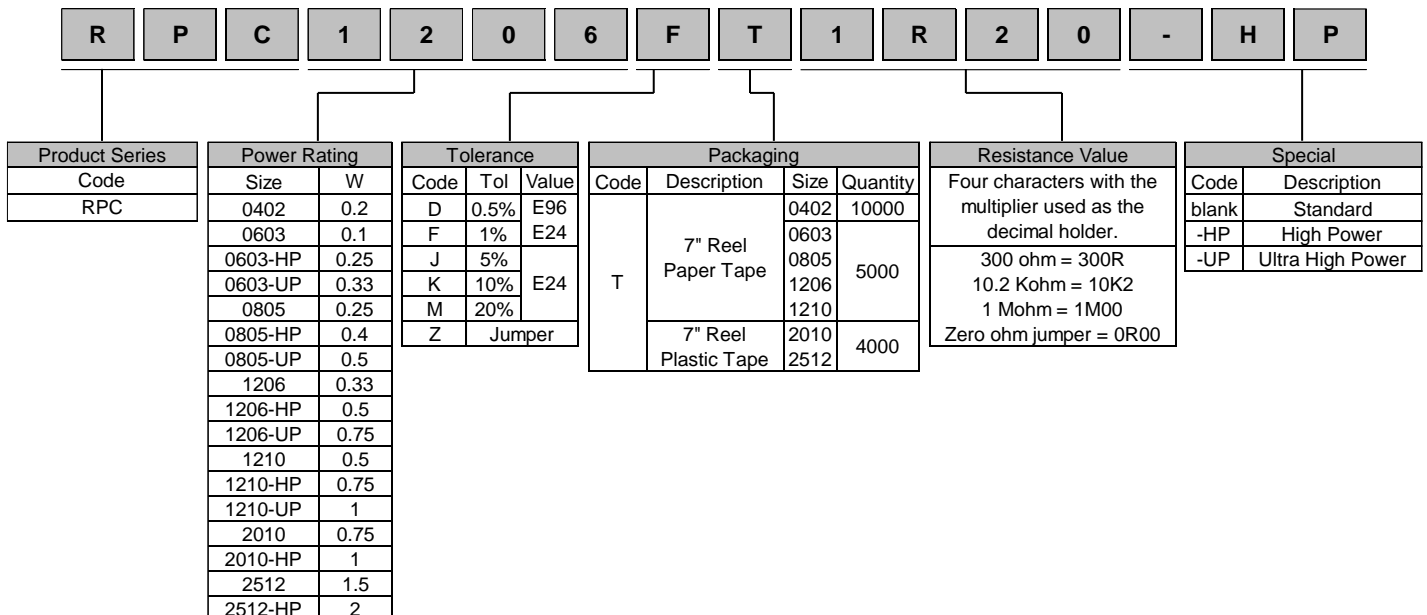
R P C 1 2 0 6 F T 1 R 2 0 - H P

| Product Series |
|---|
| Code |
| RPC |

| Power Rating | |
|---|---|
| Size | W |
| 0402 | 0.2 |
| 0603 | 0.1 |
| 0603-HP | 0.25 |
| 0603-UP | 0.33 |
| 0805 | 0.25 |
| 0805-HP | 0.4 |
| 0805-UP | 0.5 |
| 1206 | 0.33 |
| 1206-HP | 0.5 |
| 1206-UP | 0.75 |
| 1210 | 0.5 |
| 1210-HP | 0.75 |
| 1210-UP | 1 |
| 2010 | 0.75 |
| 2010-HP | 1 |
| 2512 | 1.5 |
| 2512-HP | 2 |

| Tolerance | | |
|---|---|---|
| Code | Tol | Value |
| D | 0.5% | E96 |
| F | 1% | E24 |
| J | 5% | E24 |
| K | 10% | E24 |
| M | 20% | E24 |
| Z | Jumper | |

| Packaging | | | |
|---|---|---|---|
| Code | Description | Size | Quantity |
| T | 7" Reel Paper Tape | 0402 | 10000 |
| | | 0603 0805 1206 1210 | 5000 |
| | 7" Reel Plastic Tape | 2010 2512 | 4000 |

| Resistance Value |
|---|
| Four characters with the multiplier used as the decimal holder. |
| 300 ohm = 300R<br>10.2 Kohm = 10K2<br>1 Mohm = 1M00<br>Zero ohm jumper = 0R00 |

| Special | |
|---|---|
| Code | Description |
| blank | Standard |
| -HP | High Power |
| -UP | Ultra High Power |